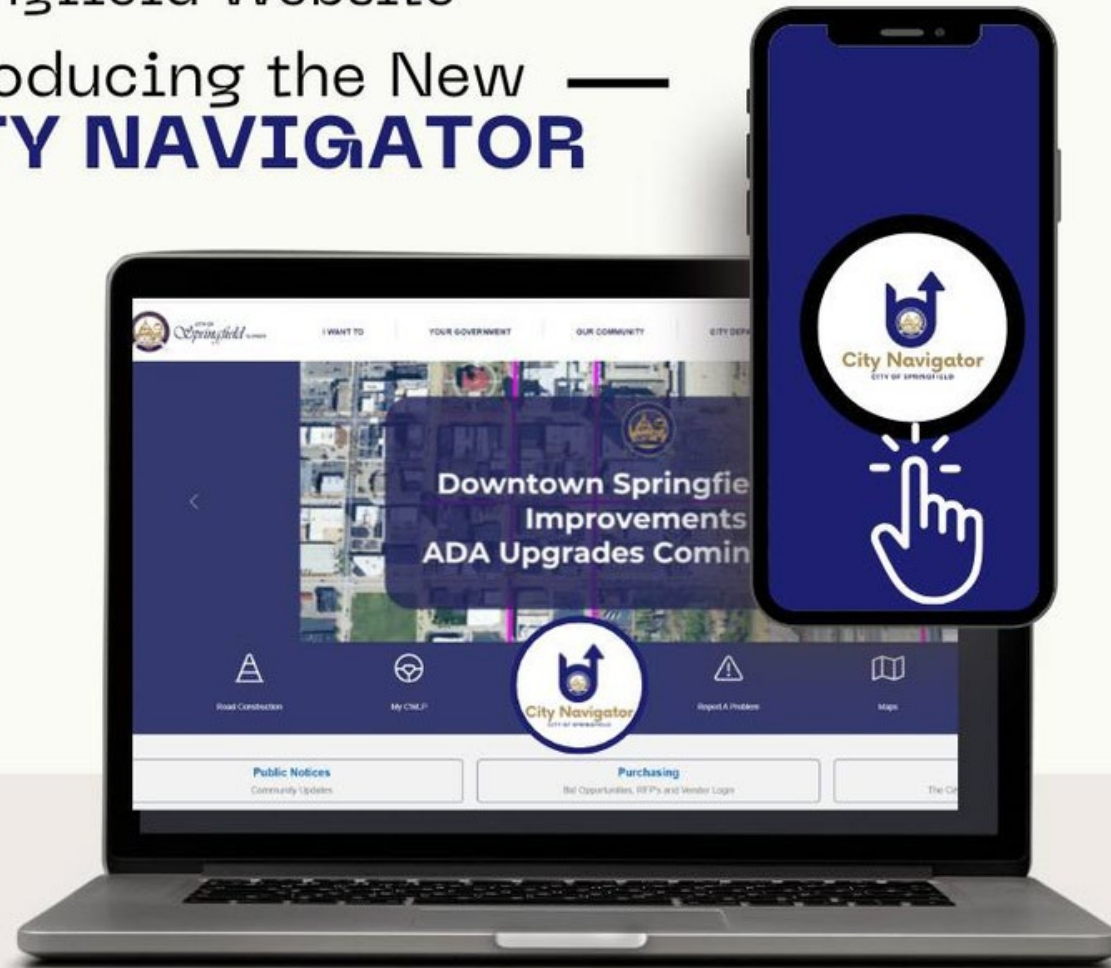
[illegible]gfield Website

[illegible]oducing the New —
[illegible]Y NAVIGATOR

City of Springfield Illinois

I WANT TO

YOUR GOVERNMENT

OUR COMMUNITY

CITY DEPA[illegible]

Downtown Springfie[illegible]
Improvements
ADA Upgrades Comin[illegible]

Road Construction

My CWLP

City Navigator
CITY OF SPRINGFIELD

Report A Problem

Maps

Public Notices
Community Updates

Purchasing
Bid Opportunities, RFP's and Vendor Login

The Ci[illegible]

City Navigator
CITY OF SPRINGFIELD